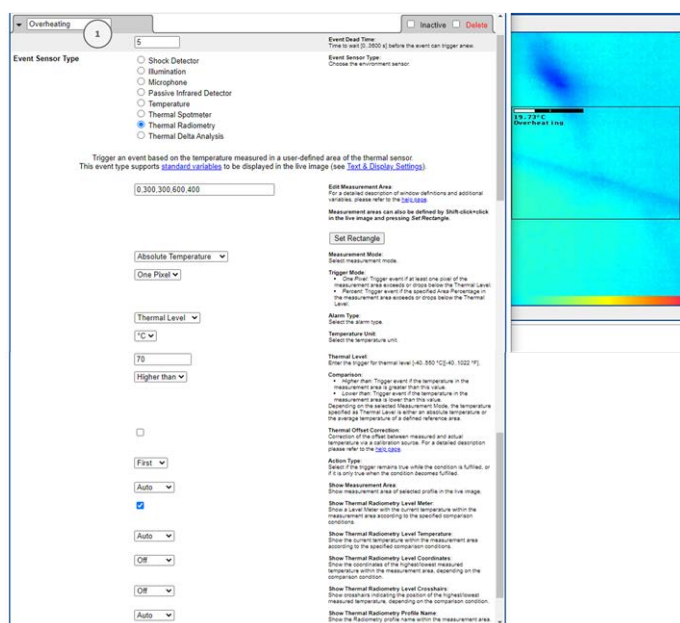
Overheating
1
Inactive
Delete
5
Event Dead Time:
Time to wait [0..3600 s] before the event can trigger anew.
Event Sensor Type
Shock Detector
Illumination
Microphone
Passive Infrared Detector
Temperature
Thermal Spotmeter
Thermal Radiometry
Thermal Delta Analysis
Event Sensor Type:
Choose the environment sensor.

Trigger an event based on the temperature measured in a user-defined area of the thermal sensor. This event type supports standard variables to be displayed in the live image (see Text & Display Settings).

0,300,300,600,400
Edit Measurement Area:
For a detailed description of window definitions and additional variables, please refer to the help page.
Measurement areas can also be defined by Shift-click+click in the live image and pressing Set Rectangle.
Set Rectangle

Absolute Temperature
Measurement Mode:
Select measurement mode.
One Pixel
Trigger Mode:
• One Pixel: Trigger event if at least one pixel of the measurement area exceeds or drops below the Thermal Level.
• Percent: Trigger event if the specified Area Percentage in the measurement area exceeds or drops below the Thermal Level.

Thermal Level
Alarm Type:
Select the alarm type.
°C
Temperature Unit:
Select the temperature unit.

70
Thermal Level:
Enter the trigger for thermal level [-40..550 °C][-40..1022 °F].
Higher than
Comparison:
• Higher than: Trigger event if the temperature in the measurement area is greater than this value.
• Lower than: Trigger event if the temperature in the measurement area is lower than this value.
Depending on the selected Measurement Mode, the temperature specified as Thermal Level is either an absolute temperature or the average temperature of a defined reference area.

Thermal Offset Correction:
Correction of the offset between measured and actual temperature via a calibration source. For a detailed description please refer to the help page.

First
Action Type:
Select if the trigger remains true while the condition is fulfilled, or if it is only true when the condition becomes fulfilled.

Auto
Show Measurement Area:
Show measurement area of selected profile in the live image.

Show Thermal Radiometry Level Meter:
Show a Level Meter with the current temperature within the measurement area according to the specified comparison conditions.

Auto
Show Thermal Radiometry Level Temperature:
Show the current temperature within the measurement area according to the specified comparison conditions.

Off
Show Thermal Radiometry Level Coordinates:
Show the coordinates of the highest/lowest measured temperature within the measurement area, depending on the comparison condition.

Off
Show Thermal Radiometry Level Crosshairs:
Show crosshairs indicating the position of the highest/lowest measured temperature, depending on the comparison condition.

Auto
Show Thermal Radiometry Profile Name:
Show the Radiometry profile name within the measurement area.

19.73°C
Overheating